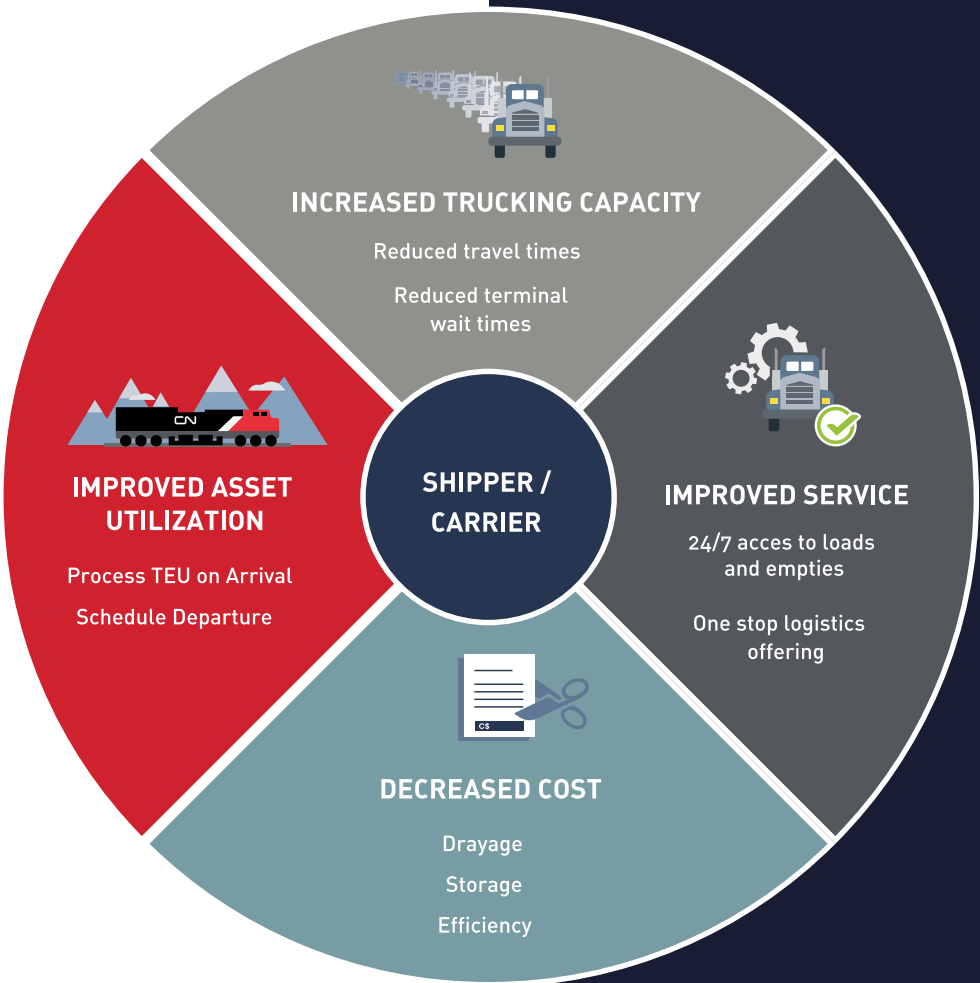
INCREASED TRUCKING CAPACITY

Reduced travel times

Reduced terminal wait times

CN

IMPROVED ASSET UTILIZATION

Process TEU on Arrival

Schedule Departure

SHIPPER / CARRIER

IMPROVED SERVICE

24/7 acces to loads and empties

One stop logistics offering

C$

DECREASED COST

Drayage

Storage

Efficiency